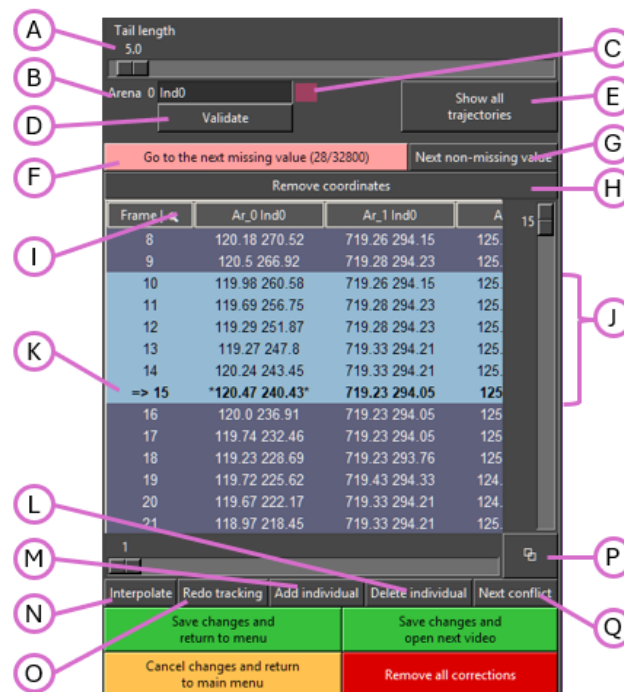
A
Tail length
5.0
C
B
Arena 0 Ind0
E
Show all trajectories
D
Validate
G
Go to the next missing value (28/32800)
Next non-missing value
F
Remove coordinates
H
I

| Frame | Ar_0 Ind0 | Ar_1 Ind0 | A |
|---|---|---|---|
| 8 | 120.18 270.52 | 719.26 294.15 | 125. |
| 9 | 120.5 266.92 | 719.28 294.23 | 125. |
| 10 | 119.98 260.58 | 719.26 294.15 | 125. |
| 11 | 119.69 256.75 | 719.28 294.23 | 125. |
| 12 | 119.29 251.87 | 719.28 294.23 | 125. |
| 13 | 119.27 247.8 | 719.33 294.21 | 125. |
| 14 | 120.24 243.45 | 719.33 294.21 | 125. |
| => 15 | *120.47 240.43* | 719.23 294.05 | 125 |
| 16 | 120.0 236.91 | 719.23 294.05 | 125 |
| 17 | 119.74 232.46 | 719.23 294.05 | 125 |
| 18 | 119.23 228.69 | 719.23 293.76 | 125 |
| 19 | 119.72 225.62 | 719.43 294.33 | 124. |
| 20 | 119.67 222.17 | 719.33 294.21 | 124. |
| 21 | 118.97 218.45 | 719.33 294.21 | 125. |

15
J
K
L
1
M
P
Interpolate
Redo tracking
Add individual
Delete individual
Next conflict
N
Q
Save changes and return to menu
Save changes and open next video
O
Cancel changes and return to main menu
Remove all corrections